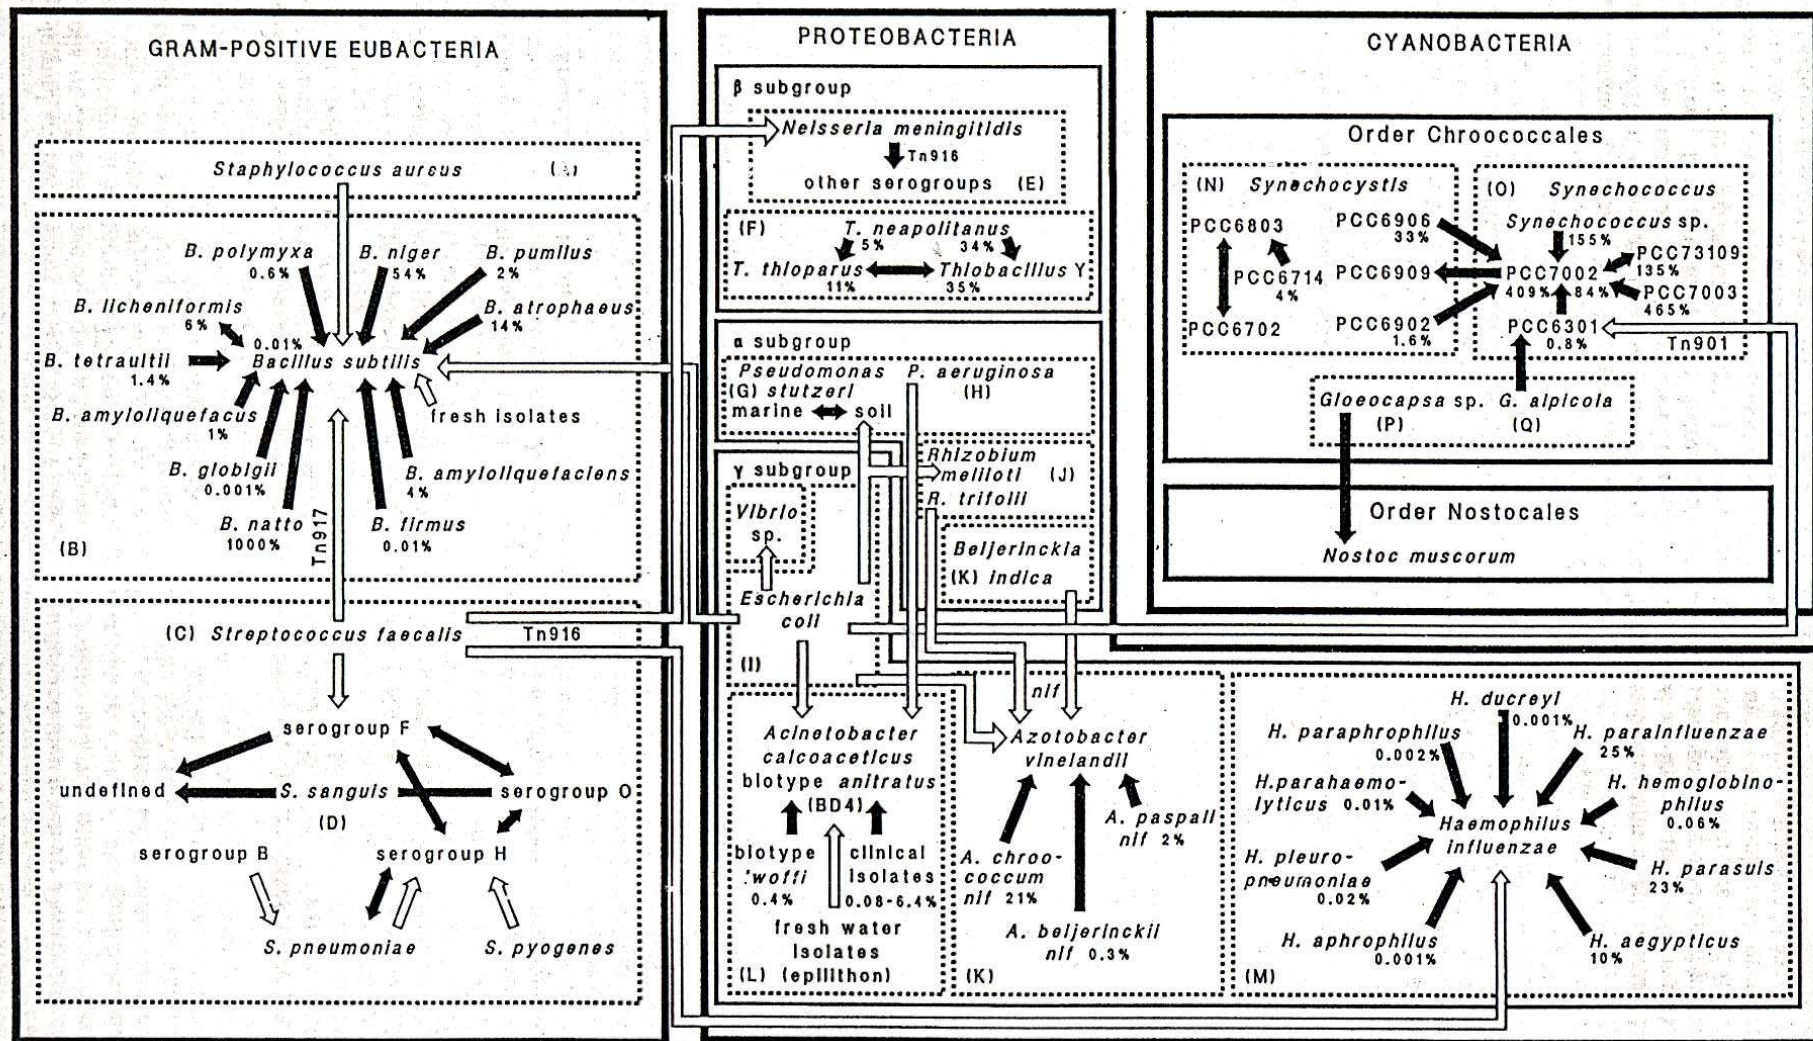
GRAM-POSITIVE EUBACTERIA

Staphylococcus aureus (A)

B. polymyxa 0.6%
B. niger 54%
B. pumilus 2%
B. licheniformis 6%
B. atrophaeus 14%
0.01%
B. tetraultii 1.4%
Bacillus subtilis
B. amyloliquefacus 1%
fresh isolates
B. globigii 0.001%
B. amyloliquefaciens 4%
B. natto 1000%
B. firmus 0.01%
(B)
Tn917

(C) Streptococcus faecalis
Tn916
serogroup F
undefined
S. sanguis
serogroup O
(D)
serogroup B
serogroup H
S. pneumoniae
S. pyogenes

PROTEOBACTERIA

β subgroup
Neisseria meningitidis
Tn916
other serogroups (E)
(F) T. neapolitanus
5% 34%
T. thioparus
Thiobacillus Y
11% 35%

α subgroup
Pseudomonas (G) stutzeri
P. aeruginosa (H)
marine soil
γ subgroup
Rhizobium meliloti (J)
R. trifolii
Vibrio sp.
Beijerinckia (K) indica
Escherichia coli
(I)
nif
Acinetobacter calcoaceticus biotype anitratus (BD4)
biotype lwoffi 0.4%
clinical isolates 0.08-6.4%
fresh water isolates (L) (epilithon)
Azotobacter vinelandii
A. chroococcum nif 21%
A. paspali nif 2%
A. beijerinckii nif 0.3%
(K)

CYANOBACTERIA

Order Chroococcales
(N) Synechocystis
PCC6803
PCC6714 4%
PCC6702
(O) Synechococcus
PCC6906 33%
Synechococcus sp.
155%
PCC73109
135%
PCC6909
PCC7002
409% 84%
PCC7003 465%
PCC6902 1.6%
PCC6301 0.8%
Tn901
Gloeocapsa sp. (P)
G. alpicola (Q)

Order Nostocales
Nostoc muscorum

H. ducreyi 0.001%
H. paraphrophilus 0.002%
H. parainfluenzae 25%
H.parahaemolyticus 0.01%
H. hemoglobinophilus 0.06%
Haemophilus influenzae
H. pleuropneumoniae 0.02%
H. parasuis 23%
H. aphrophilus 0.001%
H. aegypticus 10%
(M)